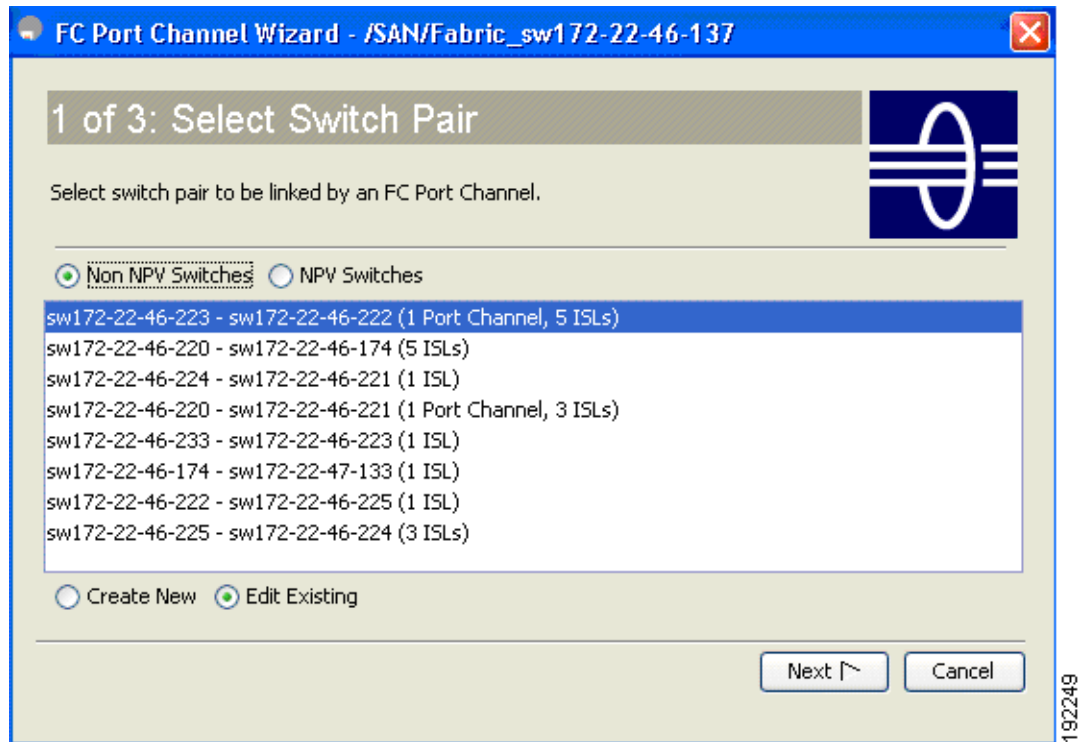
FC Port Channel Wizard - /SAN/Fabric_sw172-22-46-137

1 of 3: Select Switch Pair

Select switch pair to be linked by an FC Port Channel.

Non NPV Switches NPV Switches

sw172-22-46-223 - sw172-22-46-222 (1 Port Channel, 5 ISLs)
sw172-22-46-220 - sw172-22-46-174 (5 ISLs)
sw172-22-46-224 - sw172-22-46-221 (1 ISL)
sw172-22-46-220 - sw172-22-46-221 (1 Port Channel, 3 ISLs)
sw172-22-46-233 - sw172-22-46-223 (1 ISL)
sw172-22-46-174 - sw172-22-47-133 (1 ISL)
sw172-22-46-222 - sw172-22-46-225 (1 ISL)
sw172-22-46-225 - sw172-22-46-224 (3 ISLs)

Create New Edit Existing

Next Cancel

192249